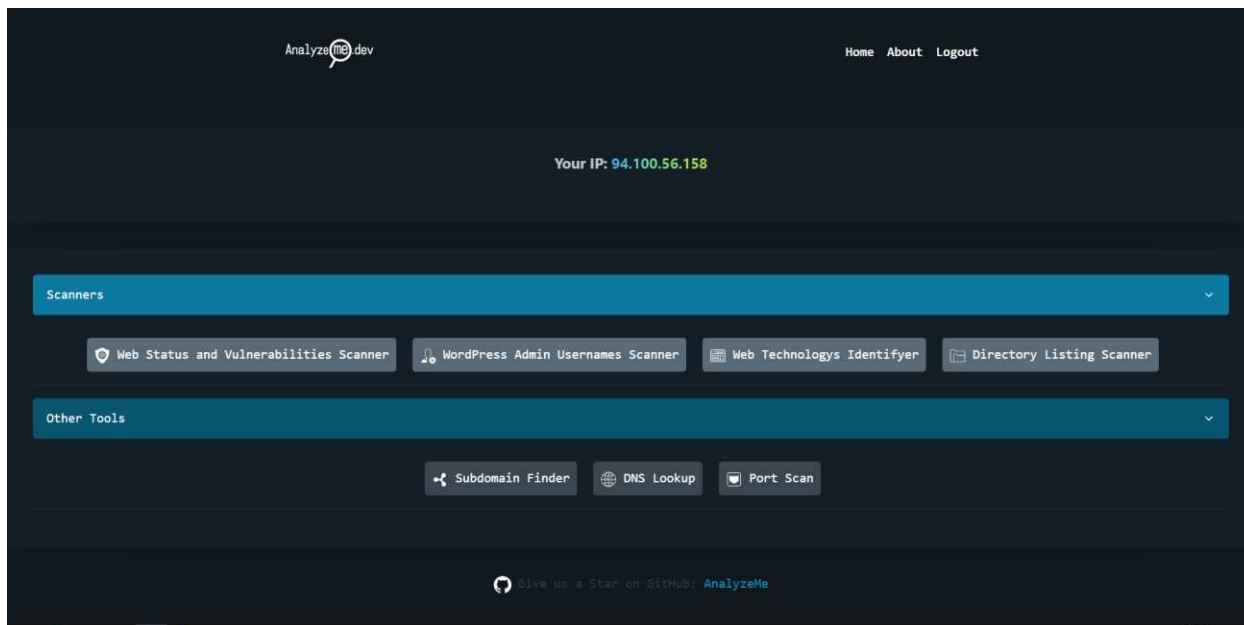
Analyzeme.dev

Home About Logout

Your IP: 94.100.56.158

Scanners

Web Status and Vulnerabilities Scanner
WordPress Admin Usernames Scanner
Web Technologys Identifyer
Directory Listing Scanner

Other Tools

Subdomain Finder
DNS Lookup
Port Scan

Give us a Star on GitHub: AnalyzeMe